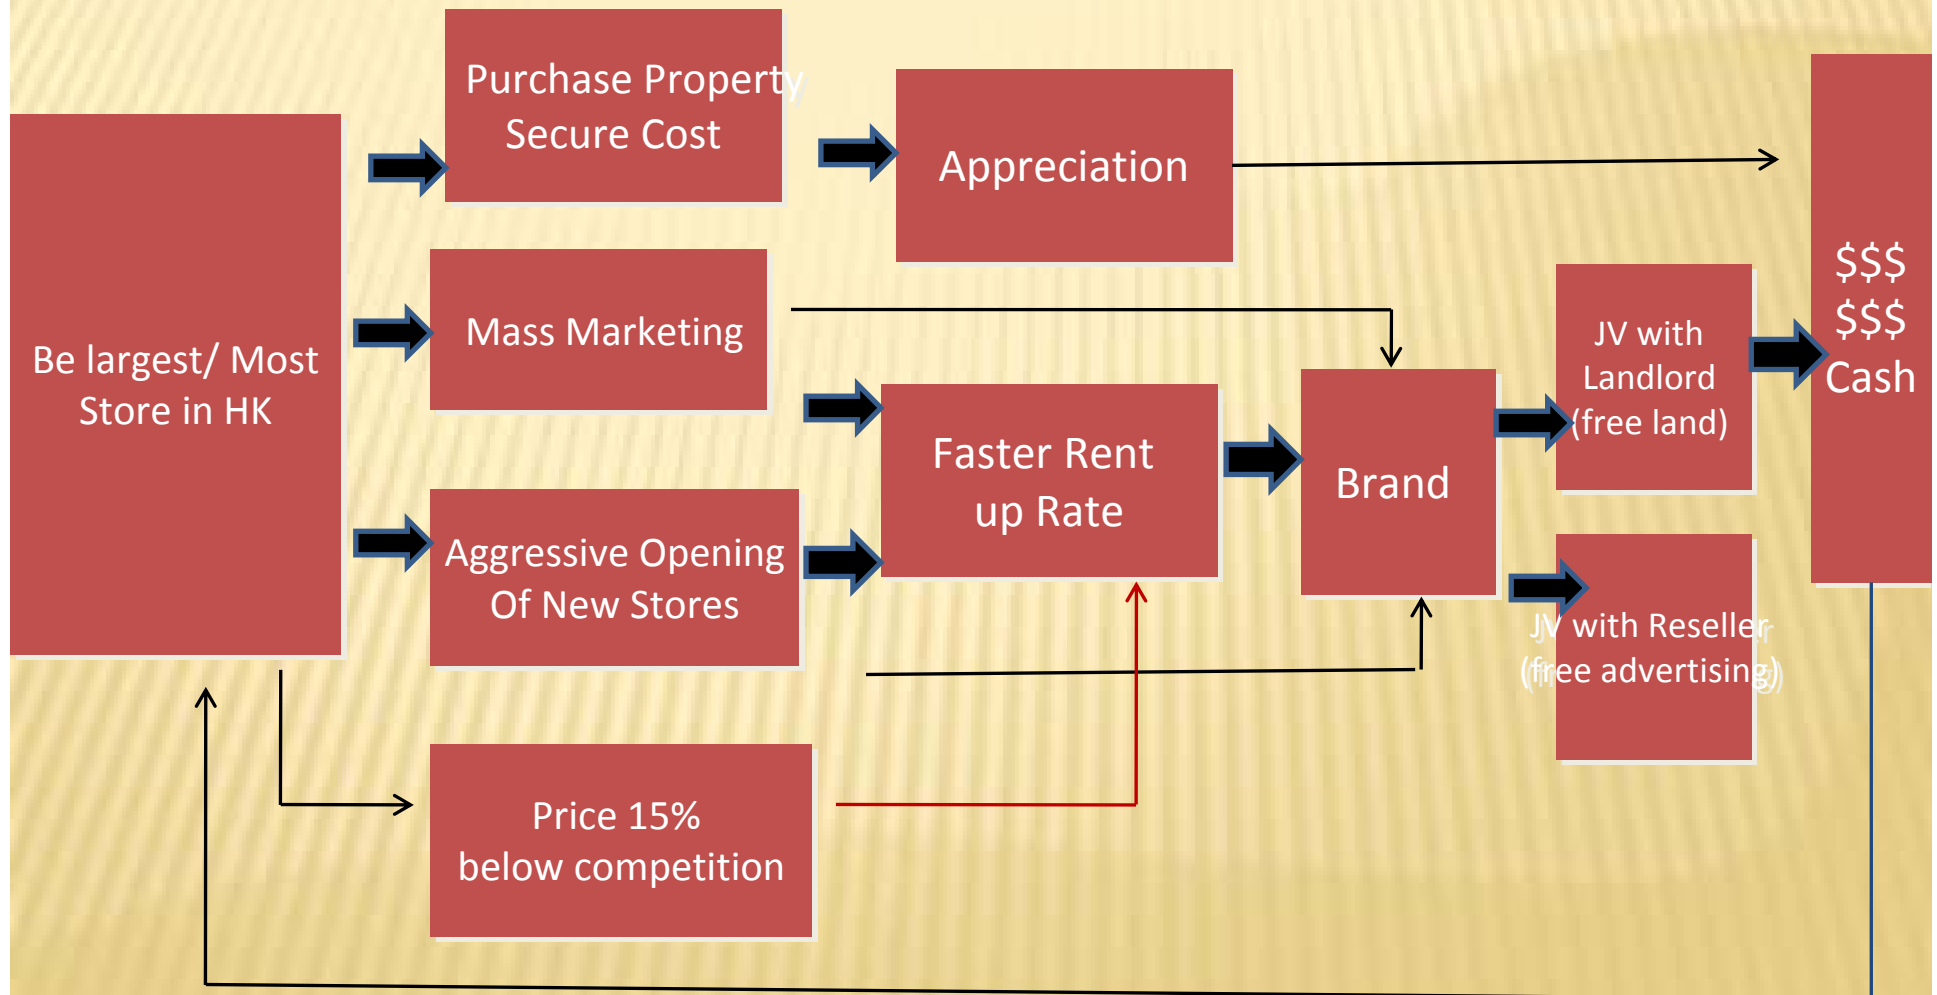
Be largest/ Most Store in HK

Purchase Property Secure Cost

Appreciation

Mass Marketing

Faster Rent up Rate

Aggressive Opening Of New Stores

Price 15% below competition

Brand

JV with Landlord (free land)

JV with Reseller (free advertising)

$$$
$$$
Cash